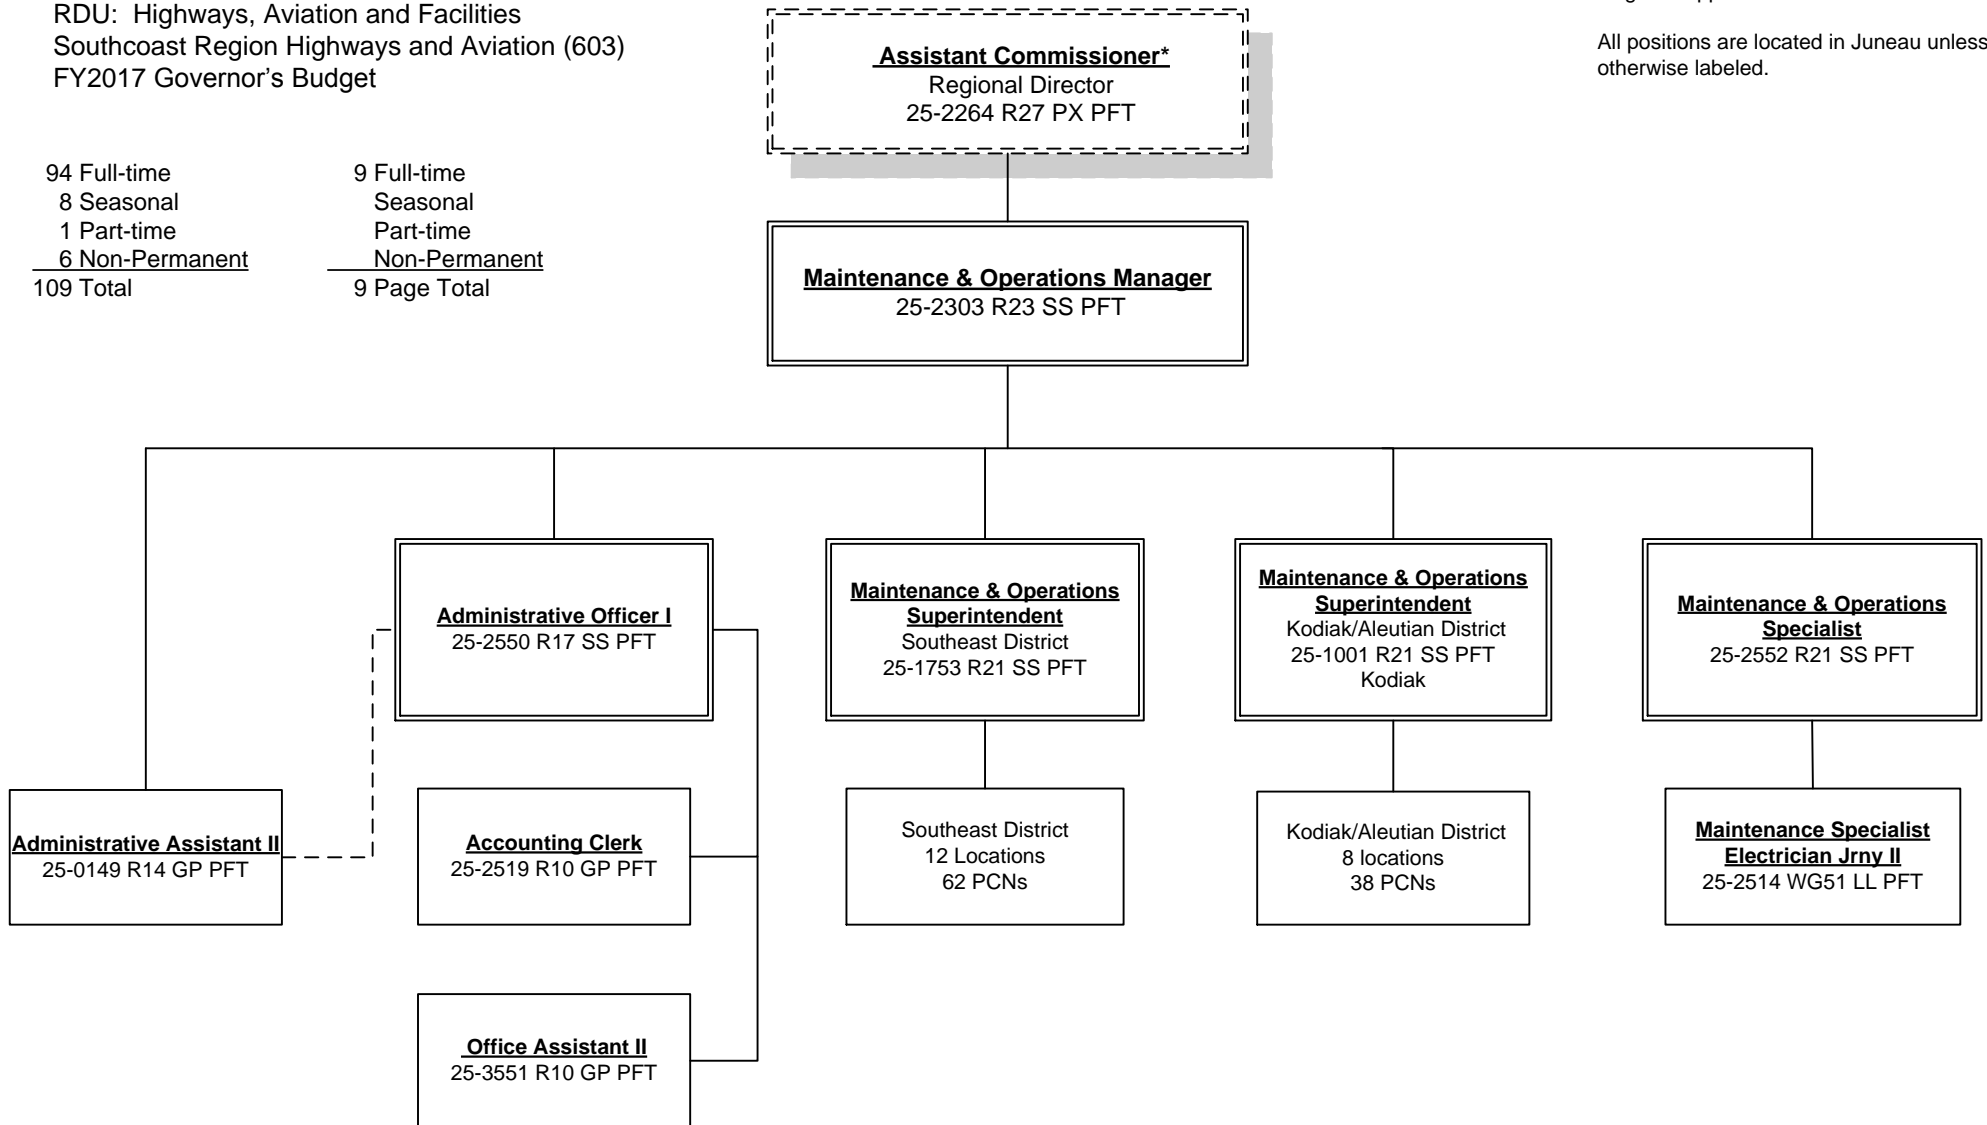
RDU: Highways, Aviation and Facilities
Southcoast Region Highways and Aviation (603)
FY2017 Governor's Budget

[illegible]

All positions are located in Juneau unless otherwise labeled.

| | |
|---|---|
| 94 Full-time | 9 Full-time |
| 8 Seasonal | Seasonal |
| 1 Part-time | Part-time |
| 6 Non-Permanent | Non-Permanent |
| 109 Total | 9 Page Total |

**Assistant Commissioner***
Regional Director
25-2264 R27 PX PFT

**Maintenance & Operations Manager**
25-2303 R23 SS PFT

**Administrative Officer I**
25-2550 R17 SS PFT

**Maintenance & Operations Superintendent**
Southeast District
25-1753 R21 SS PFT

**Maintenance & Operations Superintendent**
Kodiak/Aleutian District
25-1001 R21 SS PFT
Kodiak

**Maintenance & Operations Specialist**
25-2552 R21 SS PFT

**Administrative Assistant II**
25-0149 R14 GP PFT

**Accounting Clerk**
25-2519 R10 GP PFT

Southeast District
12 Locations
62 PCNs

Kodiak/Aleutian District
8 locations
38 PCNs

**Maintenance Specialist Electrician Jrny II**
25-2514 WG51 LL PFT

**Office Assistant II**
25-3551 R10 GP PFT